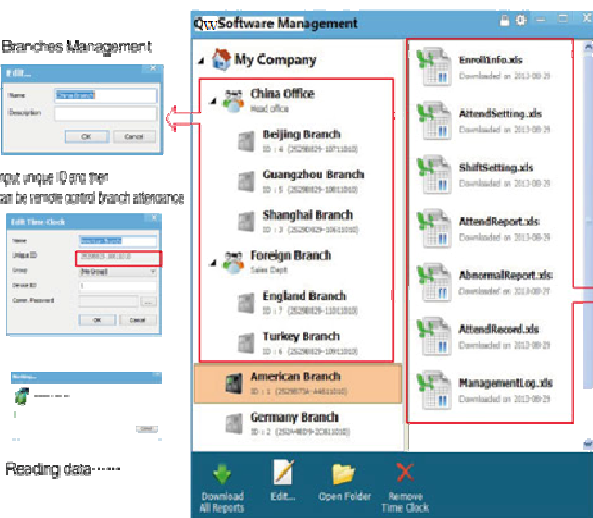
Branches Management

Edit...

Name China Branch

Description

OK Cancel

Input unique ID and then
can be remote control branch attendance

Edit Time Clock

Name

Unique ID

Group

Device ID

Comm Password

OK Cancel

Reading data......

Software Management

My Company

China Office
Head office

Beijing Branch
ID : 6 (25290829-10711010)

Guangzhou Branch
ID : 5 (25290829-10811010)

Shanghai Branch
ID : 3 (25290829-10911010)

Foreign Branch
Sales Dept

England Branch
ID : 7 (25290829-11011010)

Turkey Branch
ID : 4 (25290829-10911010)

American Branch
ID : 1 (25290759-44811010)

Germany Branch
ID : 2 (25290829-20811010)

EnrollInfo.xls
Downloaded on 2013-08-29

AttendSetting.xls
Downloaded on 2013-08-29

ShiftSetting.xls
Downloaded on 2013-08-29

AttendReport.xls
Downloaded on 2013-08-29

AbnormalReport.xls
Downloaded on 2013-08-29

AttendRecord.xls
Downloaded on 2013-08-29

ManagementLog.xls
Downloaded on 2013-08-29

Download All Reports

Edit...

Open Folder

Remove Time Clock